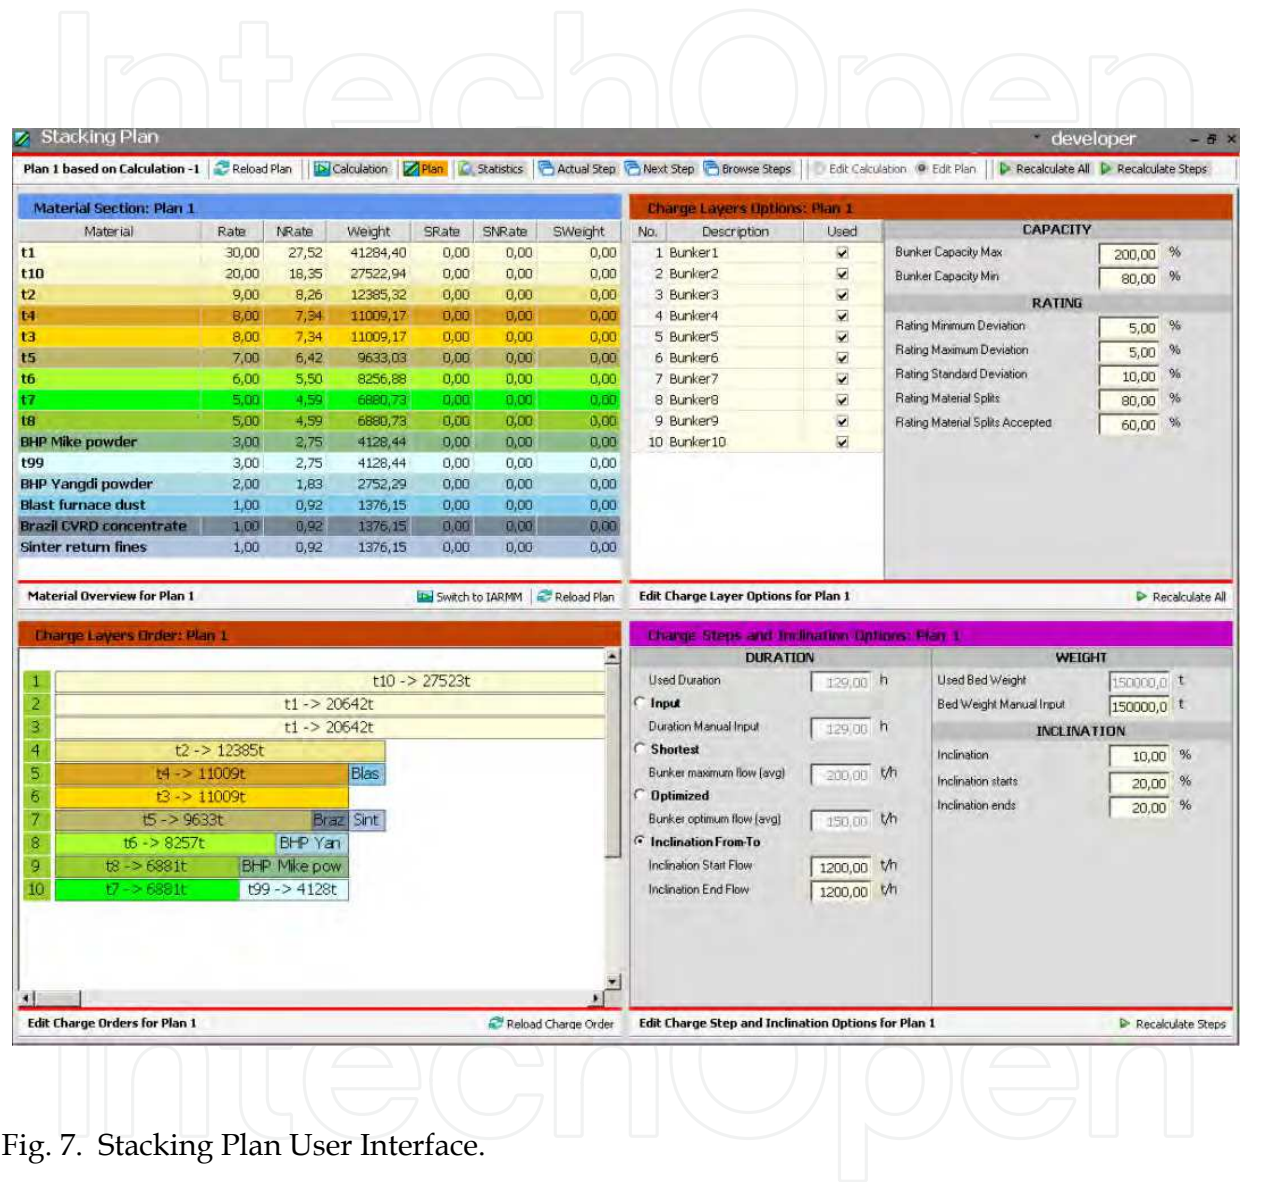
Stacking Plan

developer

Plan 1 based on Calculation -1 | Reload Plan | Calculation | Plan | Statistics | Actual Step | Next Step | Browse Steps | Edit Calculation | Edit Plan | Recalculate All | Recalculate Steps

Material Section: Plan 1

| Material | Rate | NRate | Weight | SRate | SNRate | SWeight |
|---|---|---|---|---|---|---|
| t1 | 30,00 | 27,52 | 41284,40 | 0,00 | 0,00 | 0,00 |
| t10 | 20,00 | 18,35 | 27522,94 | 0,00 | 0,00 | 0,00 |
| t2 | 9,00 | 8,26 | 12385,32 | 0,00 | 0,00 | 0,00 |
| t4 | 8,00 | 7,34 | 11009,17 | 0,00 | 0,00 | 0,00 |
| t3 | 8,00 | 7,34 | 11009,17 | 0,00 | 0,00 | 0,00 |
| t5 | 7,00 | 6,42 | 9633,03 | 0,00 | 0,00 | 0,00 |
| t6 | 6,00 | 5,50 | 8256,88 | 0,00 | 0,00 | 0,00 |
| t7 | 5,00 | 4,59 | 6880,73 | 0,00 | 0,00 | 0,00 |
| t8 | 5,00 | 4,59 | 6880,73 | 0,00 | 0,00 | 0,00 |
| BHP Mike powder | 3,00 | 2,75 | 4128,44 | 0,00 | 0,00 | 0,00 |
| t99 | 3,00 | 2,75 | 4128,44 | 0,00 | 0,00 | 0,00 |
| BHP Yangdi powder | 2,00 | 1,83 | 2752,29 | 0,00 | 0,00 | 0,00 |
| Blast furnace dust | 1,00 | 0,92 | 1376,15 | 0,00 | 0,00 | 0,00 |
| Brazil CVRD concentrate | 1,00 | 0,92 | 1376,15 | 0,00 | 0,00 | 0,00 |
| Sinter return fines | 1,00 | 0,92 | 1376,15 | 0,00 | 0,00 | 0,00 |

Material Overview for Plan 1 | Switch to IARMM | Reload Plan

Charge Layers Options: Plan 1

| No. | Description | Used |
|---|---|---|
| 1 | Bunker1 | ✔ |
| 2 | Bunker2 | ✔ |
| 3 | Bunker3 | ✔ |
| 4 | Bunker4 | ✔ |
| 5 | Bunker5 | ✔ |
| 6 | Bunker6 | ✔ |
| 7 | Bunker7 | ✔ |
| 8 | Bunker8 | ✔ |
| 9 | Bunker9 | ✔ |
| 10 | Bunker10 | ✔ |

CAPACITY
Bunker Capacity Max 200,00 %
Bunker Capacity Min 80,00 %
RATING
Rating Minimum Deviation 5,00 %
Rating Maximum Deviation 5,00 %
Rating Standard Deviation 10,00 %
Rating Material Splits 80,00 %
Rating Material Splits Accepted 60,00 %

Edit Charge Layer Options for Plan 1 | Recalculate All

Charge Layers Order: Plan 1

1 t10 -> 27523t
2 t1 -> 20642t
3 t1 -> 20642t
4 t2 -> 12385t
5 t4 -> 11009t Blas
6 t3 -> 11009t
7 t5 -> 9633t Braz Sint
8 t6 -> 8257t BHP Yan
9 t8 -> 6881t BHP Mike pow
10 t7 -> 6881t t99 -> 4128t

Edit Charge Orders for Plan 1 | Reload Charge Order

Charge Steps and Inclination Options: Plan 1

DURATION
Used Duration 129,00 h
Input
Duration Manual Input 129,00 h
Shortest
Bunker maximum flow (avg) 200,00 t/h
Optimized
Bunker optimum flow (avg) 150,00 t/h
Inclination From-To
Inclination Start Flow 1200,00 t/h
Inclination End Flow 1200,00 t/h

WEIGHT
Used Bed Weight 150000,0 t
Bed Weight Manual Input 150000,0 t
INCLINATION
Inclination 10,00 %
Inclination starts 20,00 %
Inclination ends 20,00 %

Edit Charge Step and Inclination Options for Plan 1 | Recalculate Steps

Fig. 7. Stacking Plan User Interface.